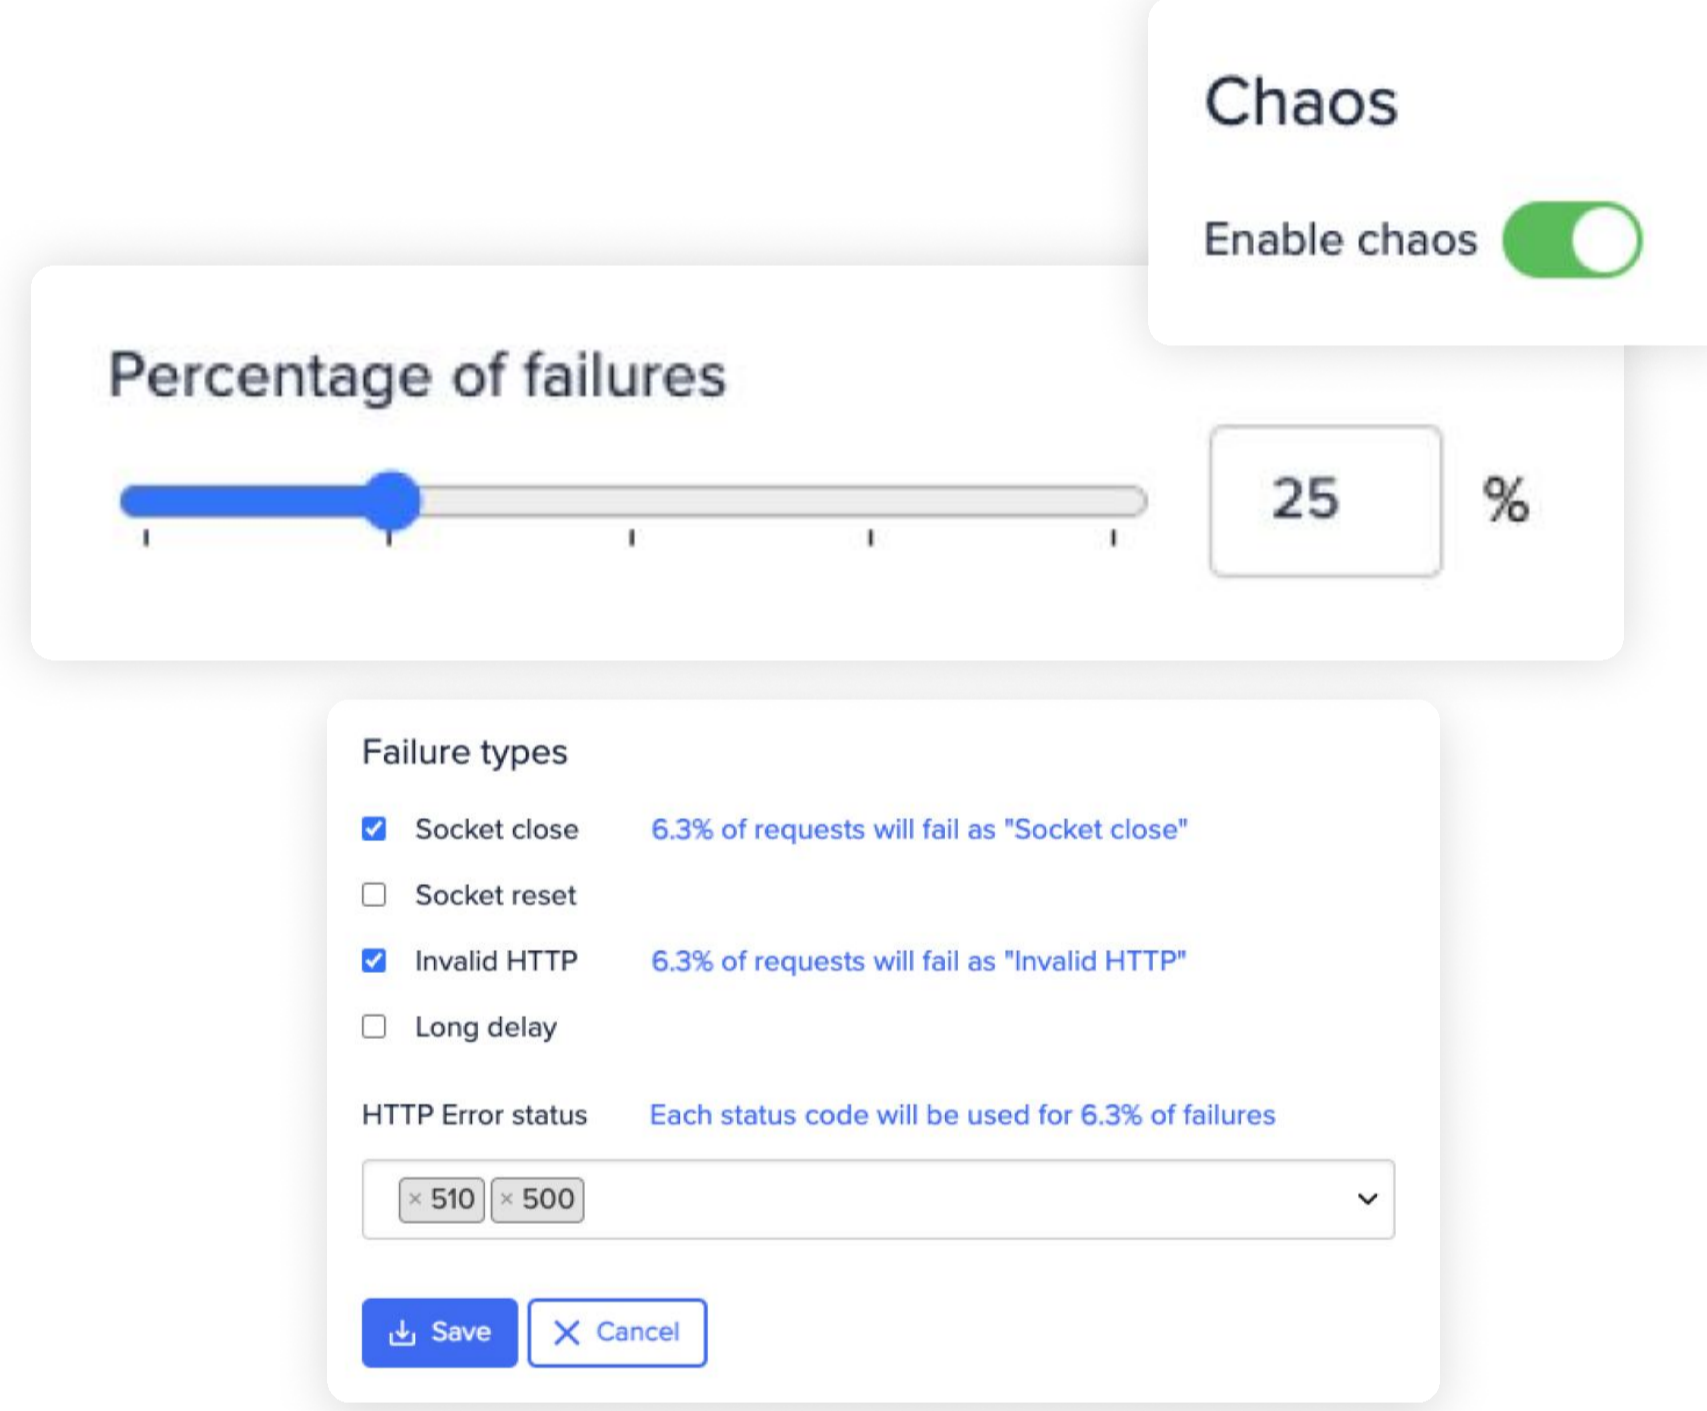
Chaos

Enable chaos

Percentage of failures

25 %

Failure types

Socket close 6.3% of requests will fail as "Socket close"

Socket reset

Invalid HTTP 6.3% of requests will fail as "Invalid HTTP"

Long delay

HTTP Error status Each status code will be used for 6.3% of failures

× 510 × 500

Save Cancel